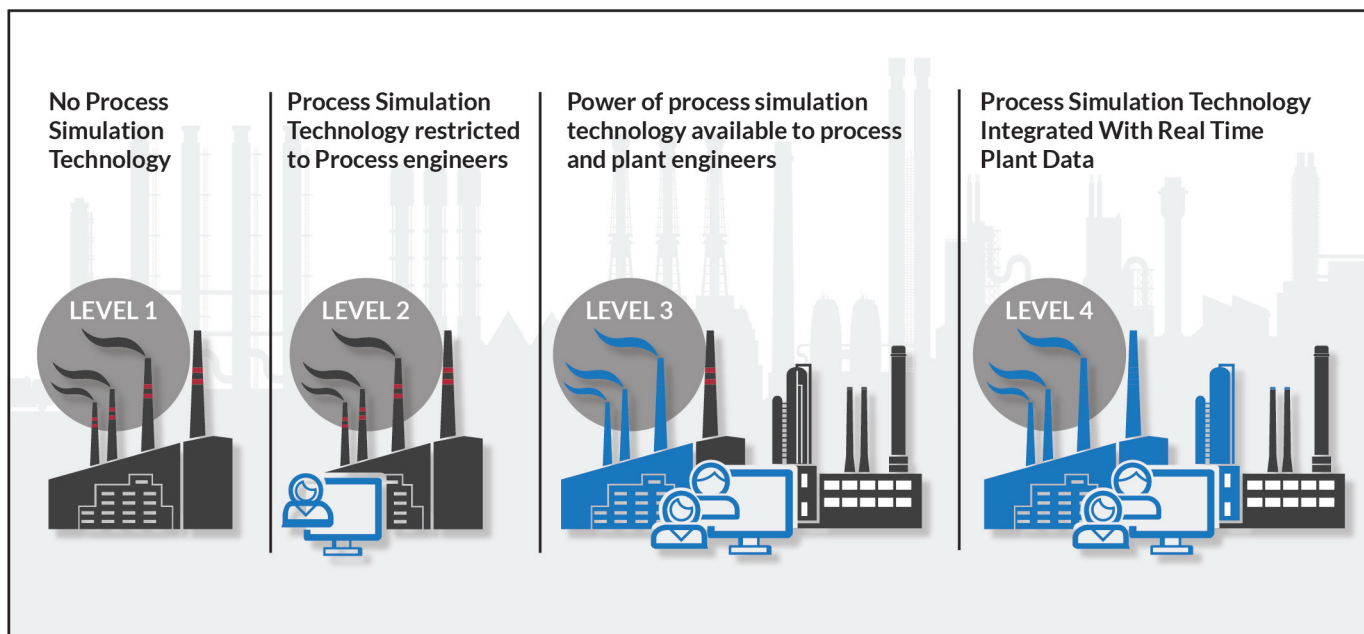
No Process Simulation Technology

LEVEL 1

Process Simulation Technology restricted to Process engineers

LEVEL 2

Power of process simulation technology available to process and plant engineers

LEVEL 3

Process Simulation Technology Integrated With Real Time Plant Data

LEVEL 4